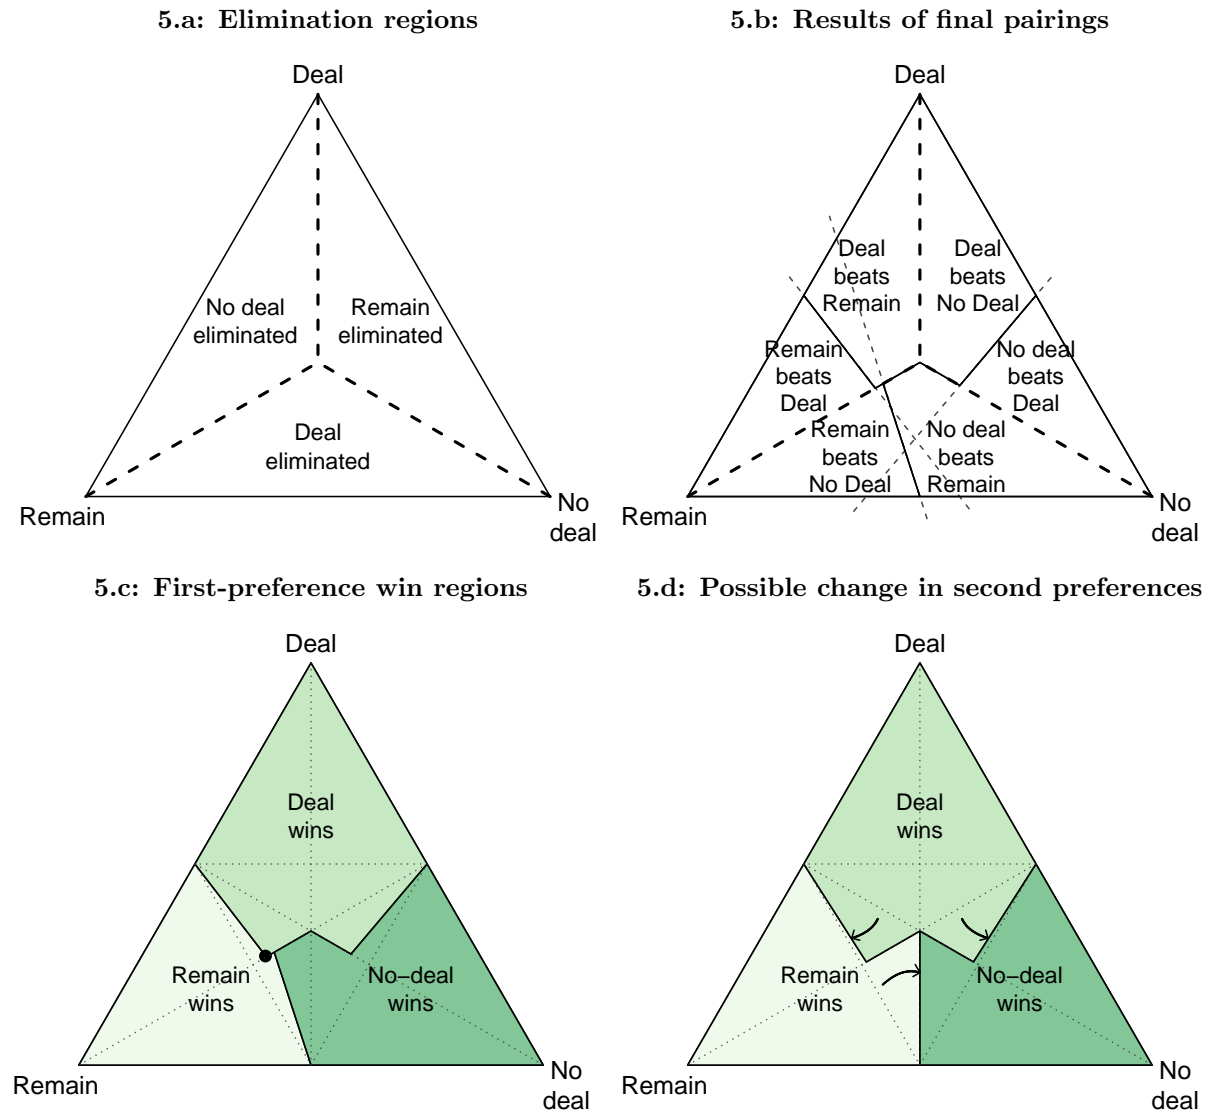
5.a: Elimination regions

Deal

No deal eliminated

Remain eliminated

Deal eliminated

Remain

No deal

5.b: Results of final pairings

Deal

Deal beats Remain

Deal beats No Deal

Remain beats Deal

No deal beats Deal

Remain beats No Deal

No deal beats Remain

Remain

No deal

5.c: First-preference win regions

Deal

Deal wins

Remain wins

No–deal wins

Remain

No deal

5.d: Possible change in second preferences

Deal

Deal wins

Remain wins

No–deal wins

Remain

No deal